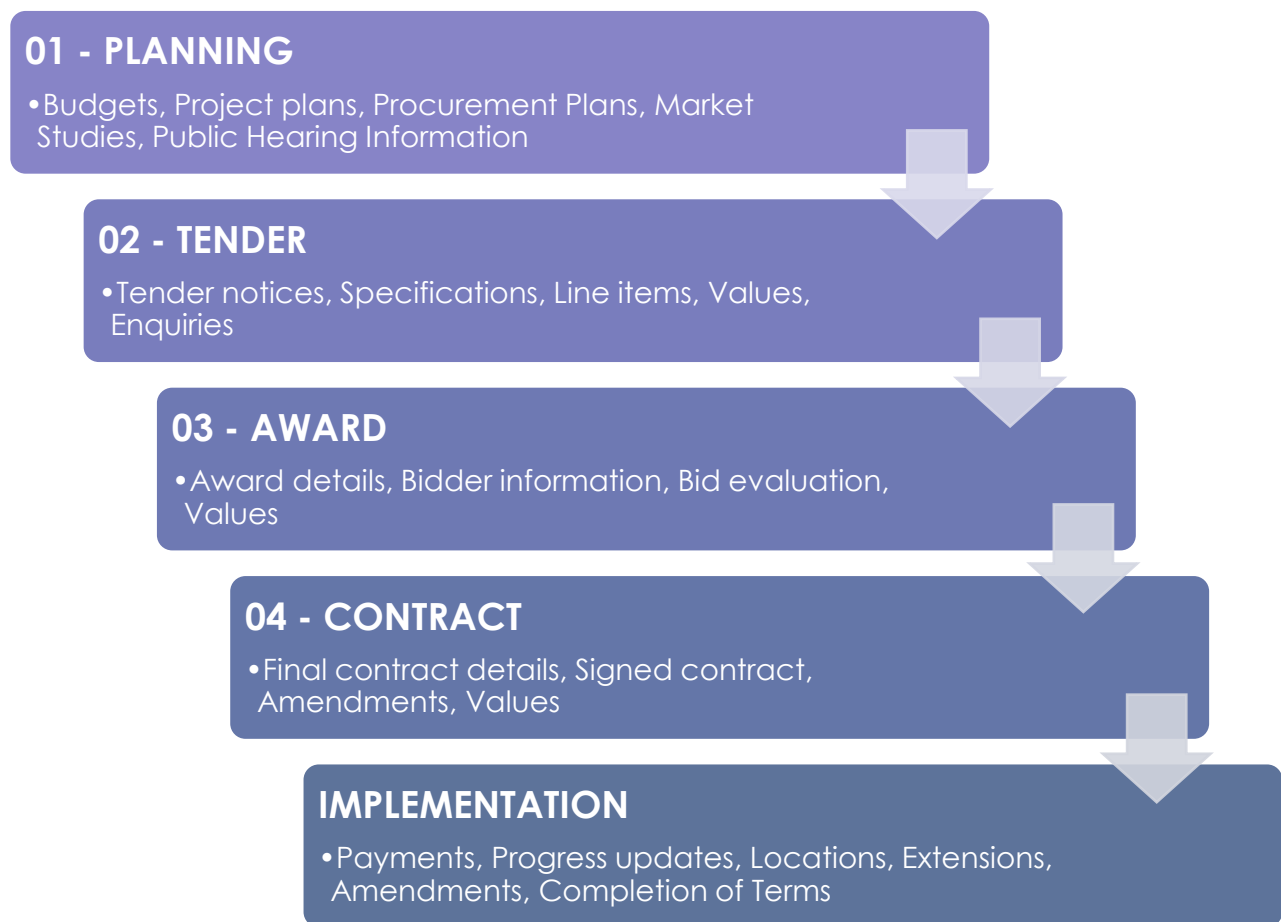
01 - PLANNING

•Budgets, Project plans, Procurement Plans, Market Studies, Public Hearing Information

02 - TENDER

•Tender notices, Specifications, Line items, Values, Enquiries

03 - AWARD

•Award details, Bidder information, Bid evaluation, Values

04 - CONTRACT

•Final contract details, Signed contract, Amendments, Values

IMPLEMENTATION

•Payments, Progress updates, Locations, Extensions, Amendments, Completion of Terms